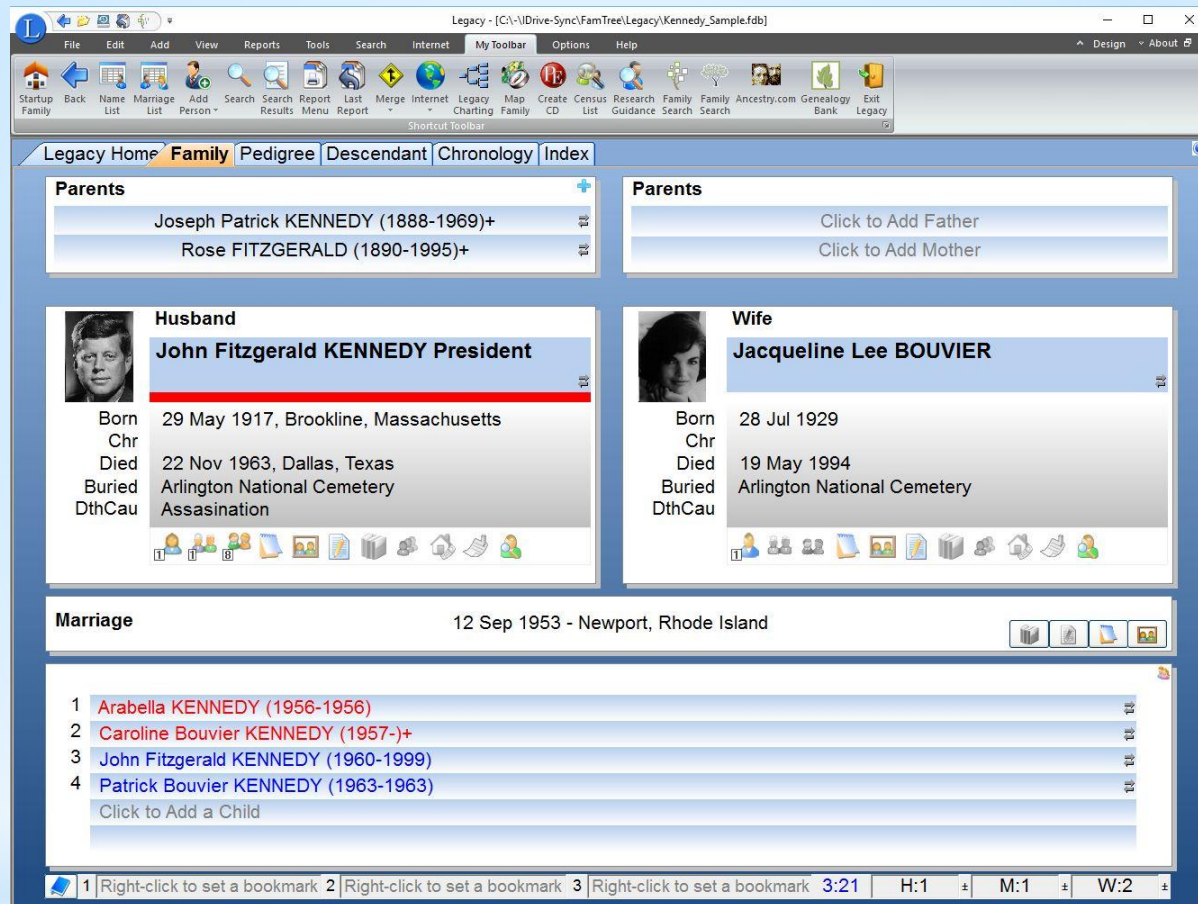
Legacy - [C:\-\IDrive-Sync\FamTree\Legacy\Kennedy_Sample.fdb]

File Edit Add View Reports Tools Search Internet My Toolbar Options Help

^ Design ˅ About

Startup Family Back Name List Marriage List Add Person Search Search Results Report Menu Last Report Merge Internet Legacy Charting Map Family Create CD Census List Research Guidance Family Search Family Search Ancestry.com Genealogy Bank Exit Legacy

Shortcut Toolbar

Legacy Home Family Pedigree Descendant Chronology Index

Parents
Joseph Patrick KENNEDY (1888-1969)+
Rose FITZGERALD (1890-1995)+

Parents
Click to Add Father
Click to Add Mother

Husband
John Fitzgerald KENNEDY President
Born 29 May 1917, Brookline, Massachusetts
Chr
Died 22 Nov 1963, Dallas, Texas
Buried Arlington National Cemetery
DthCau Assasination

1 1 8

Wife
Jacqueline Lee BOUVIER
Born 28 Jul 1929
Chr
Died 19 May 1994
Buried Arlington National Cemetery
DthCau

1

Marriage 12 Sep 1953 - Newport, Rhode Island

1 Arabella KENNEDY (1956-1956)
2 Caroline Bouvier KENNEDY (1957-)+
3 John Fitzgerald KENNEDY (1960-1999)
4 Patrick Bouvier KENNEDY (1963-1963)
Click to Add a Child

1 Right-click to set a bookmark 2 Right-click to set a bookmark 3 Right-click to set a bookmark 3:21 H:1 ± M:1 ± W:2 ±